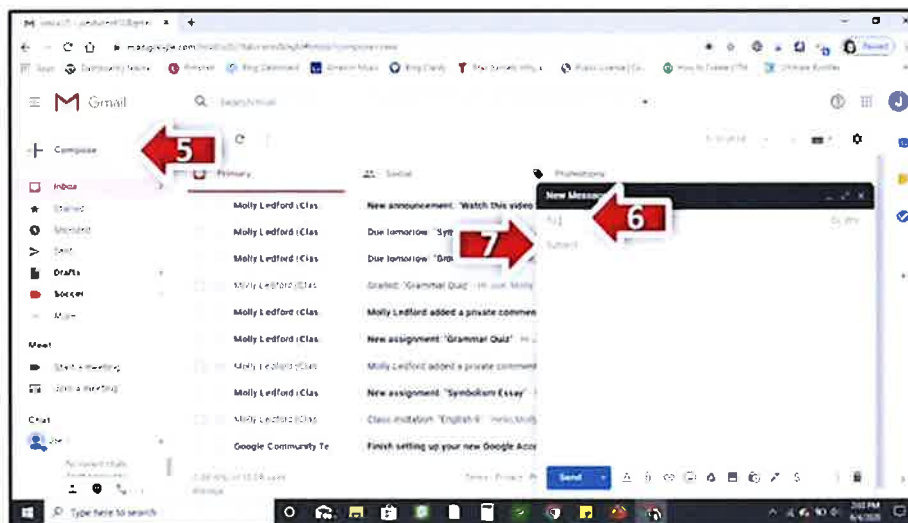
Gmail

Compose

5

Primary

Social

Promotions

Inbox

Starred

Snoozed

Sent

Drafts

Soccer

More

Meet

Start a meeting

Join a meeting

Chat

New Message

6

7

To

Subject

Molly Ledford (Clas New announcement: "Watch this video

Molly Ledford (Clas Due tomorrow: "Sym

Molly Ledford (Clas Due tomorrow: "Gra

Molly Ledford (Clas Graded: "Grammar Quiz"

Molly Ledford (Clas Molly Ledford added a private commen

Molly Ledford (Clas New assignment: "Grammar Quiz"

Molly Ledford (Clas Molly Ledford added a private comm

Molly Ledford (Clas New assignment: "Symbolism Essay"

Molly Ledford (Clas Class invitation: "English 9"

Google Community Te Finish setting up your new Google Acco

Send

Type here to search